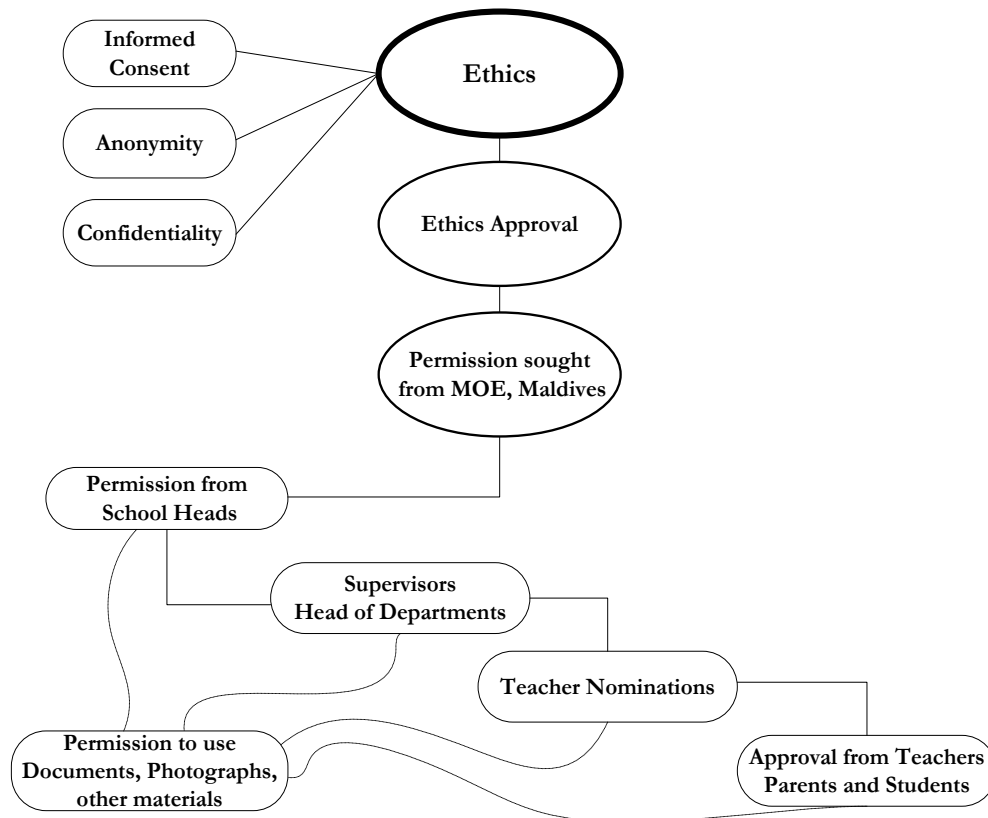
Informed Consent

Anonymity

Confidentiality

Ethics

Ethics Approval

Permission sought from MOE, Maldives

Permission from School Heads

Supervisors Head of Departments

Teacher Nominations

Approval from Teachers Parents and Students

Permission to use Documents, Photographs, other materials